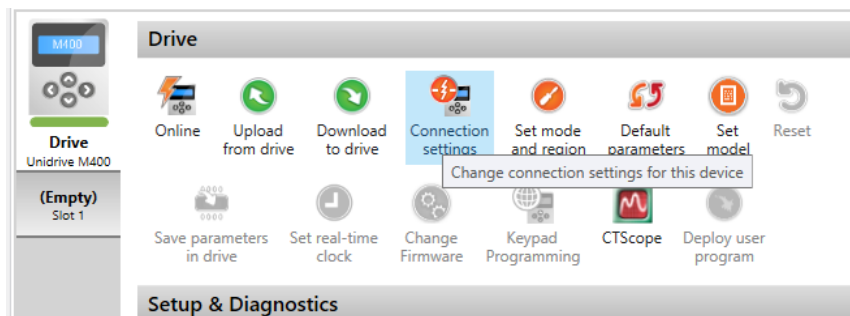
M400

Drive
Unidrive M400

(Empty)
Slot 1

Drive

Online
Upload from drive
Download to drive
Connection settings
Set mode and region
Default parameters
Set model
Reset

Change connection settings for this device

Save parameters in drive
Set real-time clock
Change Firmware
Keypad Programming
CTScope
Deploy user program

Setup & Diagnostics